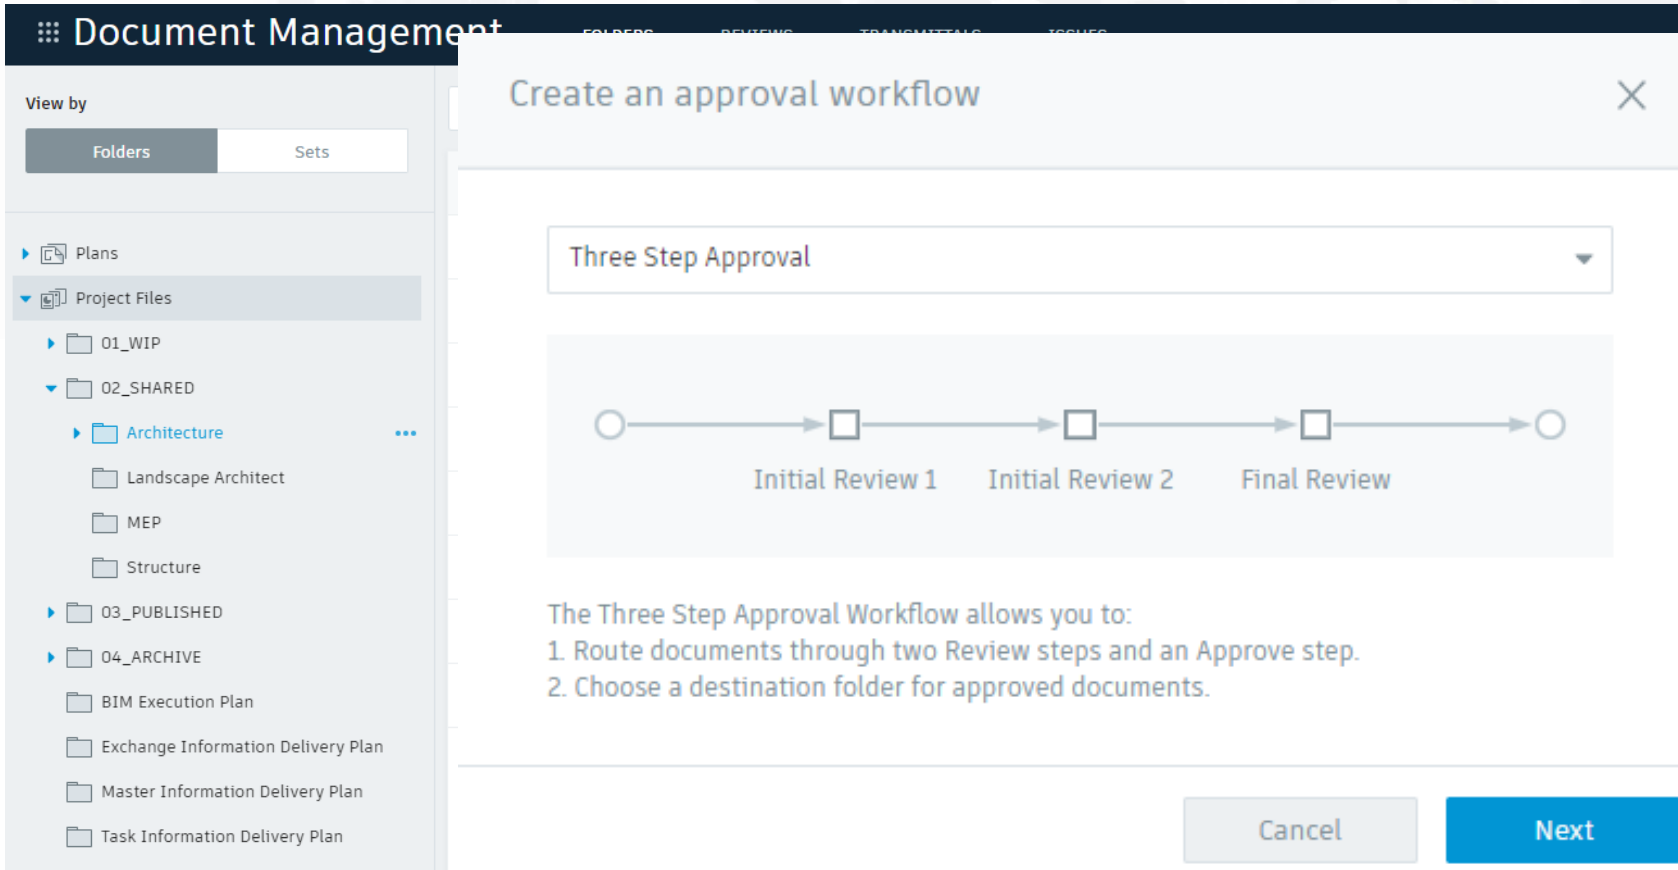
Document Management

View by

Folders

Sets

Plans

Project Files

01_WIP

02_SHARED

Architecture

...

Landscape Architect

MEP

Structure

03_PUBLISHED

04_ARCHIVE

BIM Execution Plan

Exchange Information Delivery Plan

Master Information Delivery Plan

Task Information Delivery Plan

Create an approval workflow

Three Step Approval

Initial Review 1

Initial Review 2

Final Review

The Three Step Approval Workflow allows you to:
1. Route documents through two Review steps and an Approve step.
2. Choose a destination folder for approved documents.

Cancel

Next